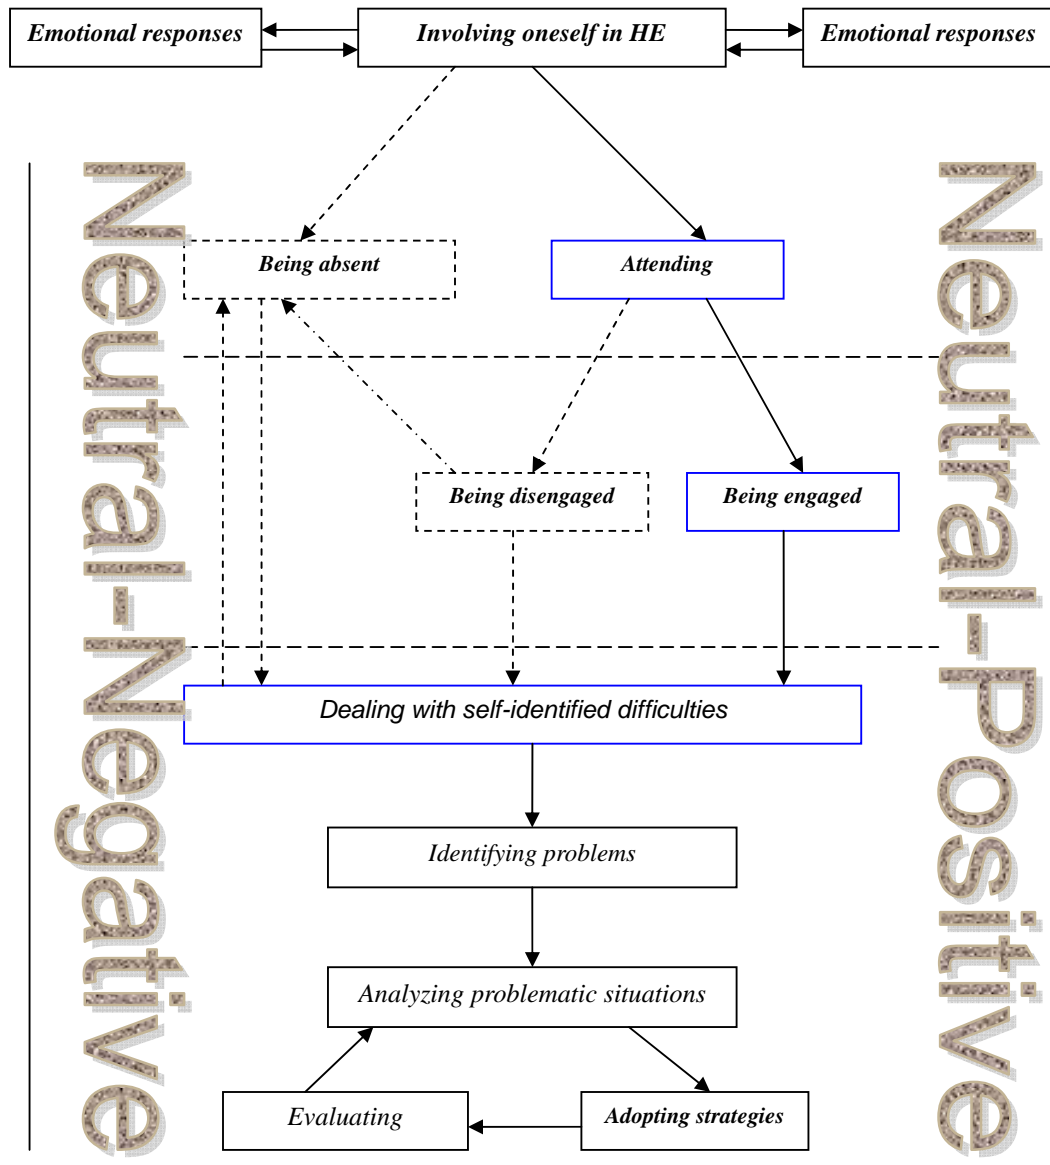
Emotional responses

Involving oneself in HE

Emotional responses

Neutral-Negative

Neutral-Positive

Being absent

Attending

Being disengaged

Being engaged

Dealing with self-identified difficulties

Identifying problems

Analyzing problematic situations

Evaluating

Adopting strategies